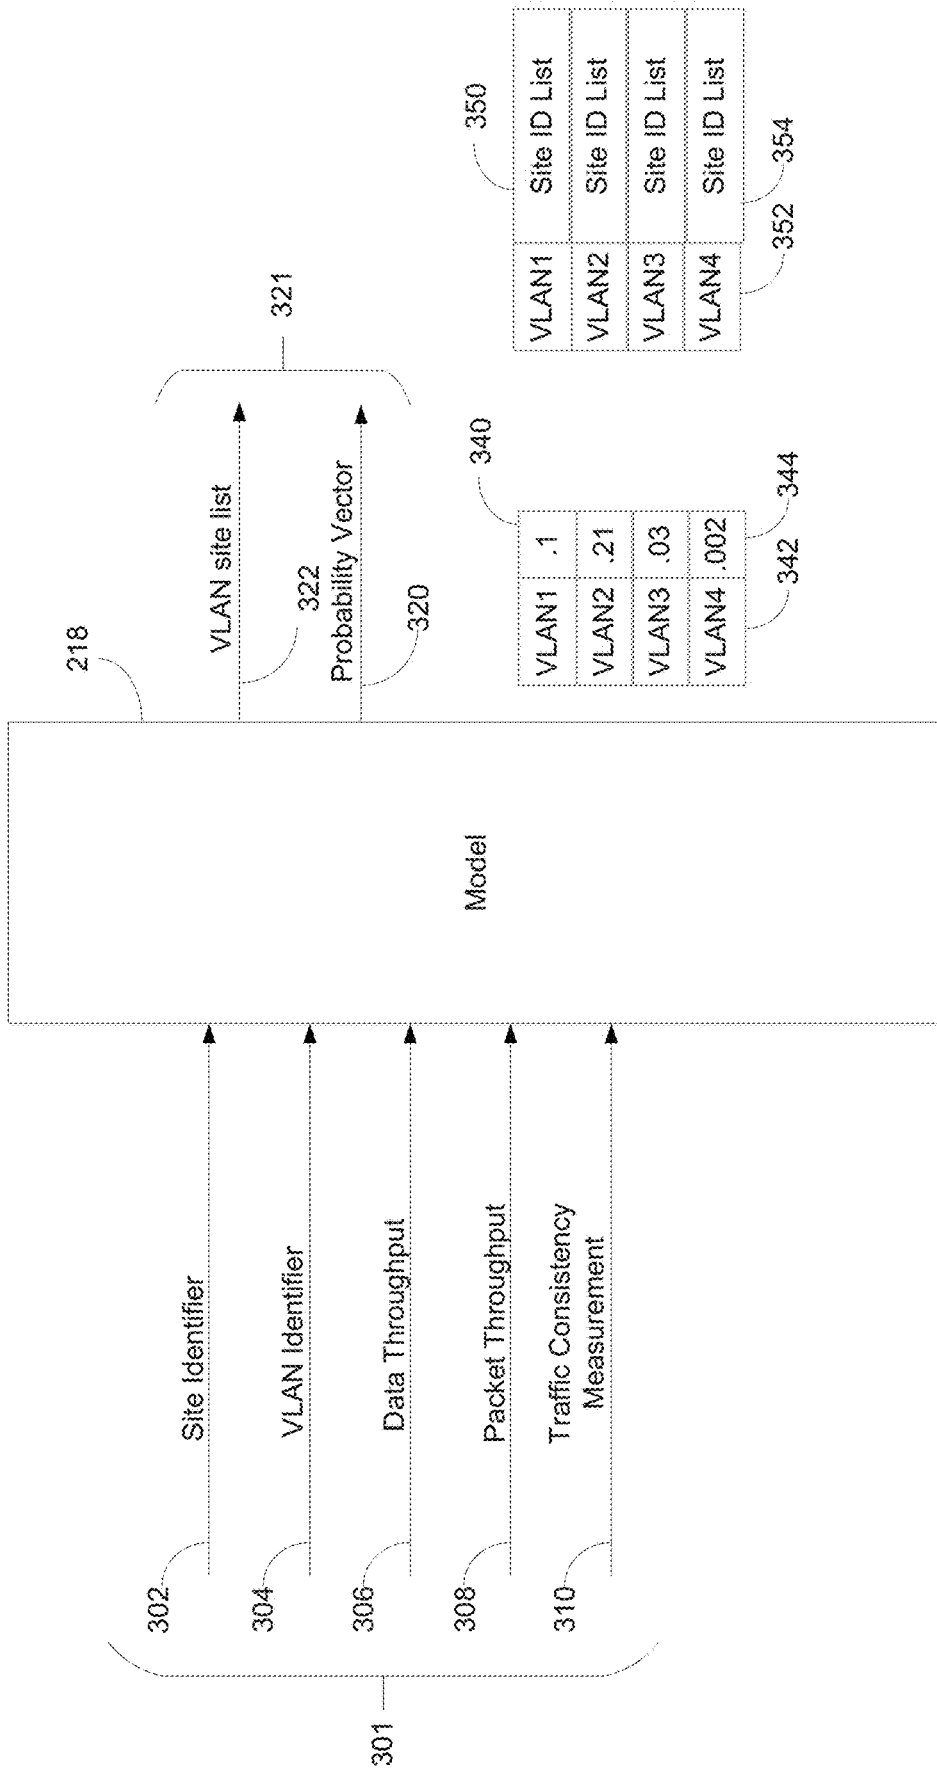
301

302 Site Identifier

304 VLAN Identifier

306 Data Throughput

308 Packet Throughput

310 Traffic Consistency Measurement

Model

218

322 VLAN site list

320 Probability Vector

321

340

| VLAN1 | .1 |
|---|---|
| VLAN2 | .21 |
| VLAN3 | .03 |
| VLAN4 | .002 |

342 344

350

| VLAN1 | Site ID List |
|---|---|
| VLAN2 | Site ID List |
| VLAN3 | Site ID List |
| VLAN4 | Site ID List |

352 354